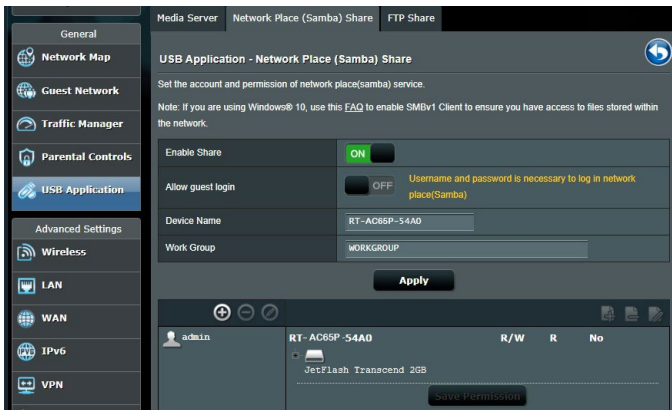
General

Network Map

Guest Network

Traffic Manager

Parental Controls

USB Application

Advanced Settings

Wireless

LAN

WAN

IPv6

VPN

Media Server | Network Place (Samba) Share | FTP Share

USB Application - Network Place (Samba) Share

Set the account and permission of network place(samba) service.

Note: If you are using Windows® 10, use this FAQ to enable SMBv1 Client to ensure you have access to files stored within the network.

| Enable Share | ON |
|---|---|
| Allow guest login | OFF Username and password is necessary to log in network place(Samba) |
| Device Name | RT-AC65P-54A0 |
| Work Group | WORKGROUP |

Apply

admin

RT-AC65P-54A0 R/W R No

JetFlash Transcend 2GB

Save Permission